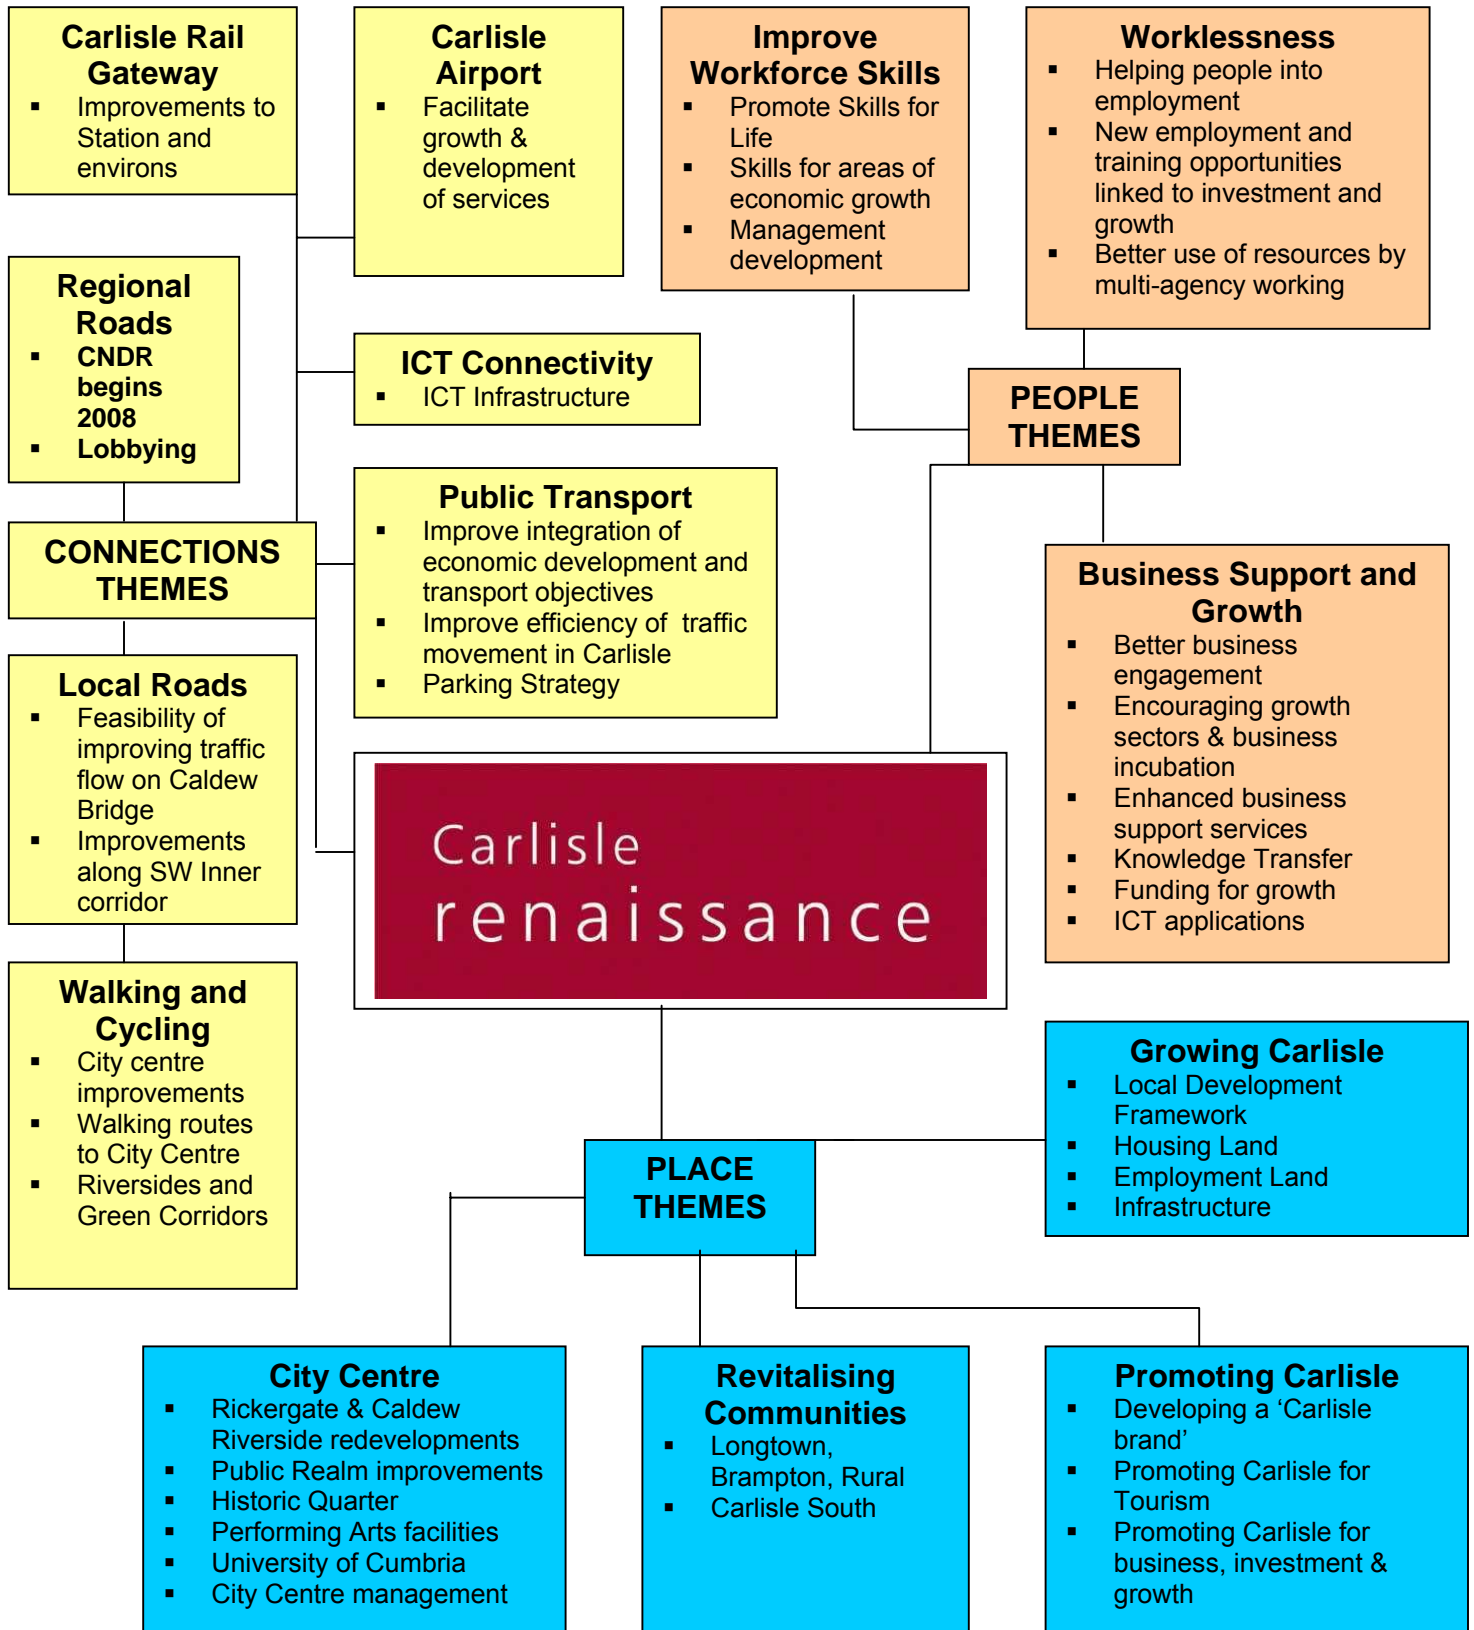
Carlisle Rail Gateway
- Improvements to Station and environs

Carlisle Airport
- Facilitate growth & development of services

Improve Workforce Skills
- Promote Skills for Life
- Skills for areas of economic growth
- Management development

Worklessness
- Helping people into employment
- New employment and training opportunities linked to investment and growth
- Better use of resources by multi-agency working

Regional Roads
- CNDR begins 2008
- Lobbying

ICT Connectivity
- ICT Infrastructure

PEOPLE THEMES

Public Transport
- Improve integration of economic development and transport objectives
- Improve efficiency of traffic movement in Carlisle
- Parking Strategy

CONNECTIONS THEMES

Business Support and Growth
- Better business engagement
- Encouraging growth sectors & business incubation
- Enhanced business support services
- Knowledge Transfer
- Funding for growth
- ICT applications

Local Roads
- Feasibility of improving traffic flow on Caldew Bridge
- Improvements along SW Inner corridor

Carlisle renaissance

Walking and Cycling
- City centre improvements
- Walking routes to City Centre
- Riversides and Green Corridors

Growing Carlisle
- Local Development Framework
- Housing Land
- Employment Land
- Infrastructure

PLACE THEMES

City Centre
- Rickergate & Caldew Riverside redevelopments
- Public Realm improvements
- Historic Quarter
- Performing Arts facilities
- University of Cumbria
- City Centre management

Revitalising Communities
- Longtown, Brampton, Rural
- Carlisle South

Promoting Carlisle
- Developing a ‘Carlisle brand’
- Promoting Carlisle for Tourism
- Promoting Carlisle for business, investment & growth